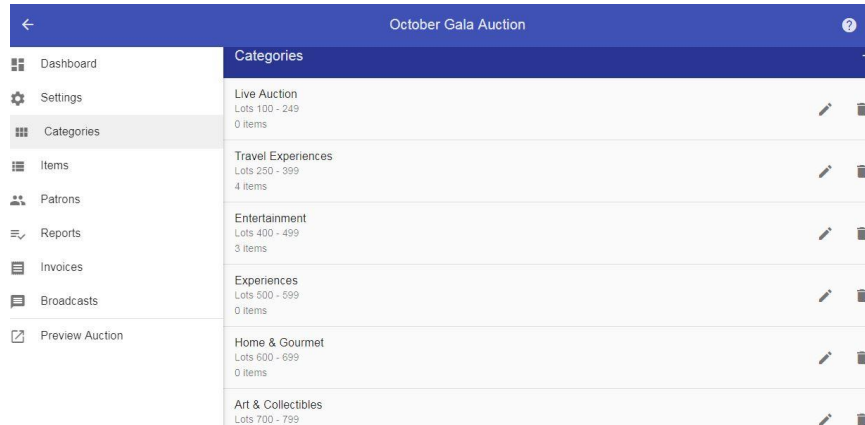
October Gala Auction

Dashboard
Settings
Categories
Items
Patrons
Reports
Invoices
Broadcasts
Preview Auction

Categories

Live Auction
Lots 100 - 249
0 items

Travel Experiences
Lots 250 - 399
4 items

Entertainment
Lots 400 - 499
3 items

Experiences
Lots 500 - 599
0 items

Home & Gourmet
Lots 600 - 699
0 items

Art & Collectibles
Lots 700 - 799